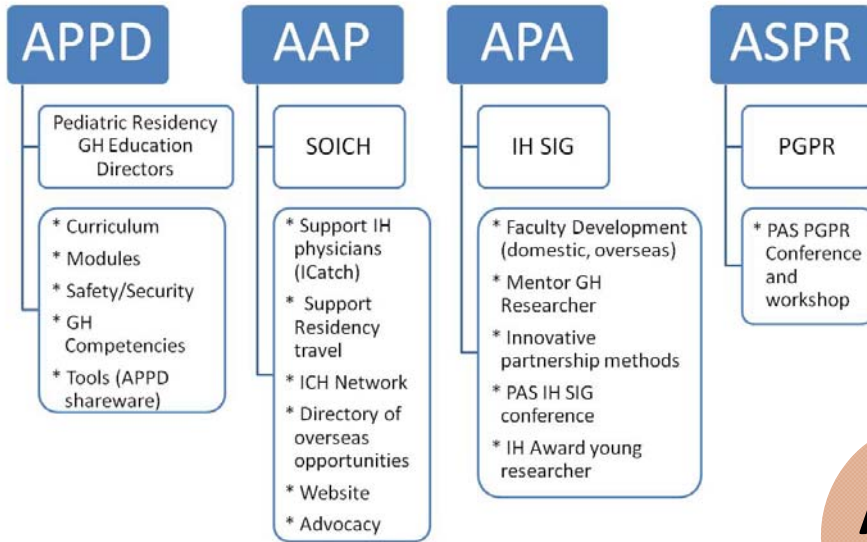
APPD

Pediatric Residency GH Education Directors

* Curriculum
* Modules
* Safety/Security
* GH Competencies
* Tools (APPD shareware)

AAP

SOICH

* Support IH physicians (ICatch)
* Support Residency travel
* ICH Network
* Directory of overseas opportunities
* Website
* Advocacy

APA

IH SIG

* Faculty Development (domestic, overseas)
* Mentor GH Researcher
* Innovative partnership methods
* PAS IH SIG conference
* IH Award young researcher

ASPR

PGPR

* PAS PGPR Conference and workshop